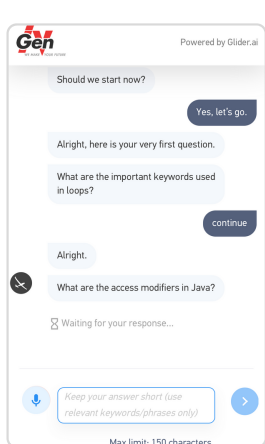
Gen
WE BUILD YOUR FUTURE

Powered by Glider.ai

Should we start now?

Yes, let's go.

Alright, here is your very first question.

What are the important keywords used in loops?

continue

Alright.

What are the access modifiers in Java?

Waiting for your response...

Keep your answer short (use relevant keywords/phrases only)

Max limit: 150 characters